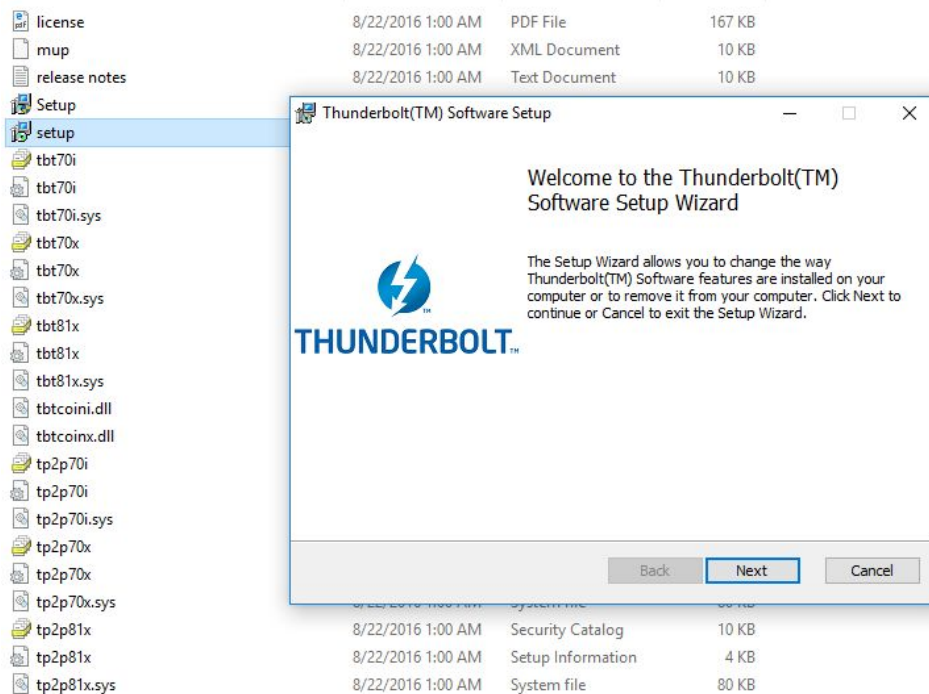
| | | | |
|---|---|---|---|
| license | 8/22/2016 1:00 AM | PDF File | 167 KB |
| mup | 8/22/2016 1:00 AM | XML Document | 10 KB |
| release notes | 8/22/2016 1:00 AM | Text Document | 10 KB |
| Setup | | | |
| setup | | | |
| tbt70i | | | |
| tbt70i | | | |
| tbt70i.sys | | | |
| tbt70x | | | |
| tbt70x | | | |
| tbt70x.sys | | | |
| tbt81x | | | |
| tbt81x | | | |
| tbt81x.sys | | | |
| tbtcoini.dll | | | |
| tbtcoinx.dll | | | |
| tp2p70i | | | |
| tp2p70i | | | |
| tp2p70i.sys | | | |
| tp2p70x | | | |
| tp2p70x | | | |
| tp2p70x.sys | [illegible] | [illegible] | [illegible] |
| tp2p81x | 8/22/2016 1:00 AM | Security Catalog | 10 KB |
| tp2p81x | 8/22/2016 1:00 AM | Setup Information | 4 KB |
| tp2p81x.sys | 8/22/2016 1:00 AM | System file | 80 KB |

Thunderbolt(TM) Software Setup

Welcome to the Thunderbolt(TM) Software Setup Wizard

The Setup Wizard allows you to change the way Thunderbolt(TM) Software features are installed on your computer or to remove it from your computer. Click Next to continue or Cancel to exit the Setup Wizard.

THUNDERBOLT™

Back Next Cancel